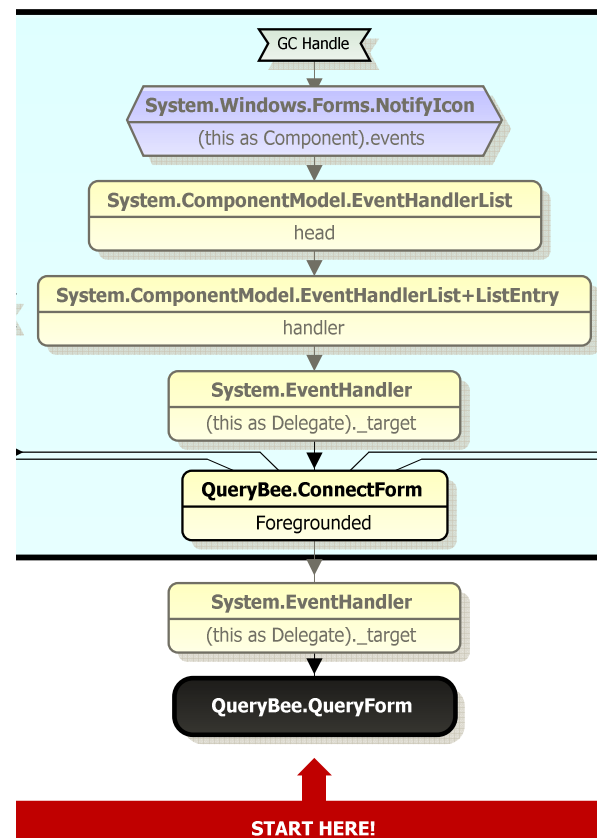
GC Handle

System.Windows.Forms.NotifyIcon
(this as Component).events

System.ComponentModel.EventHandlerList
head

System.ComponentModel.EventHandlerList+ListEntry
handler

System.EventHandler
(this as Delegate)._target

QueryBee.ConnectForm
Foregrounded

System.EventHandler
(this as Delegate)._target

QueryBee.QueryForm

START HERE!